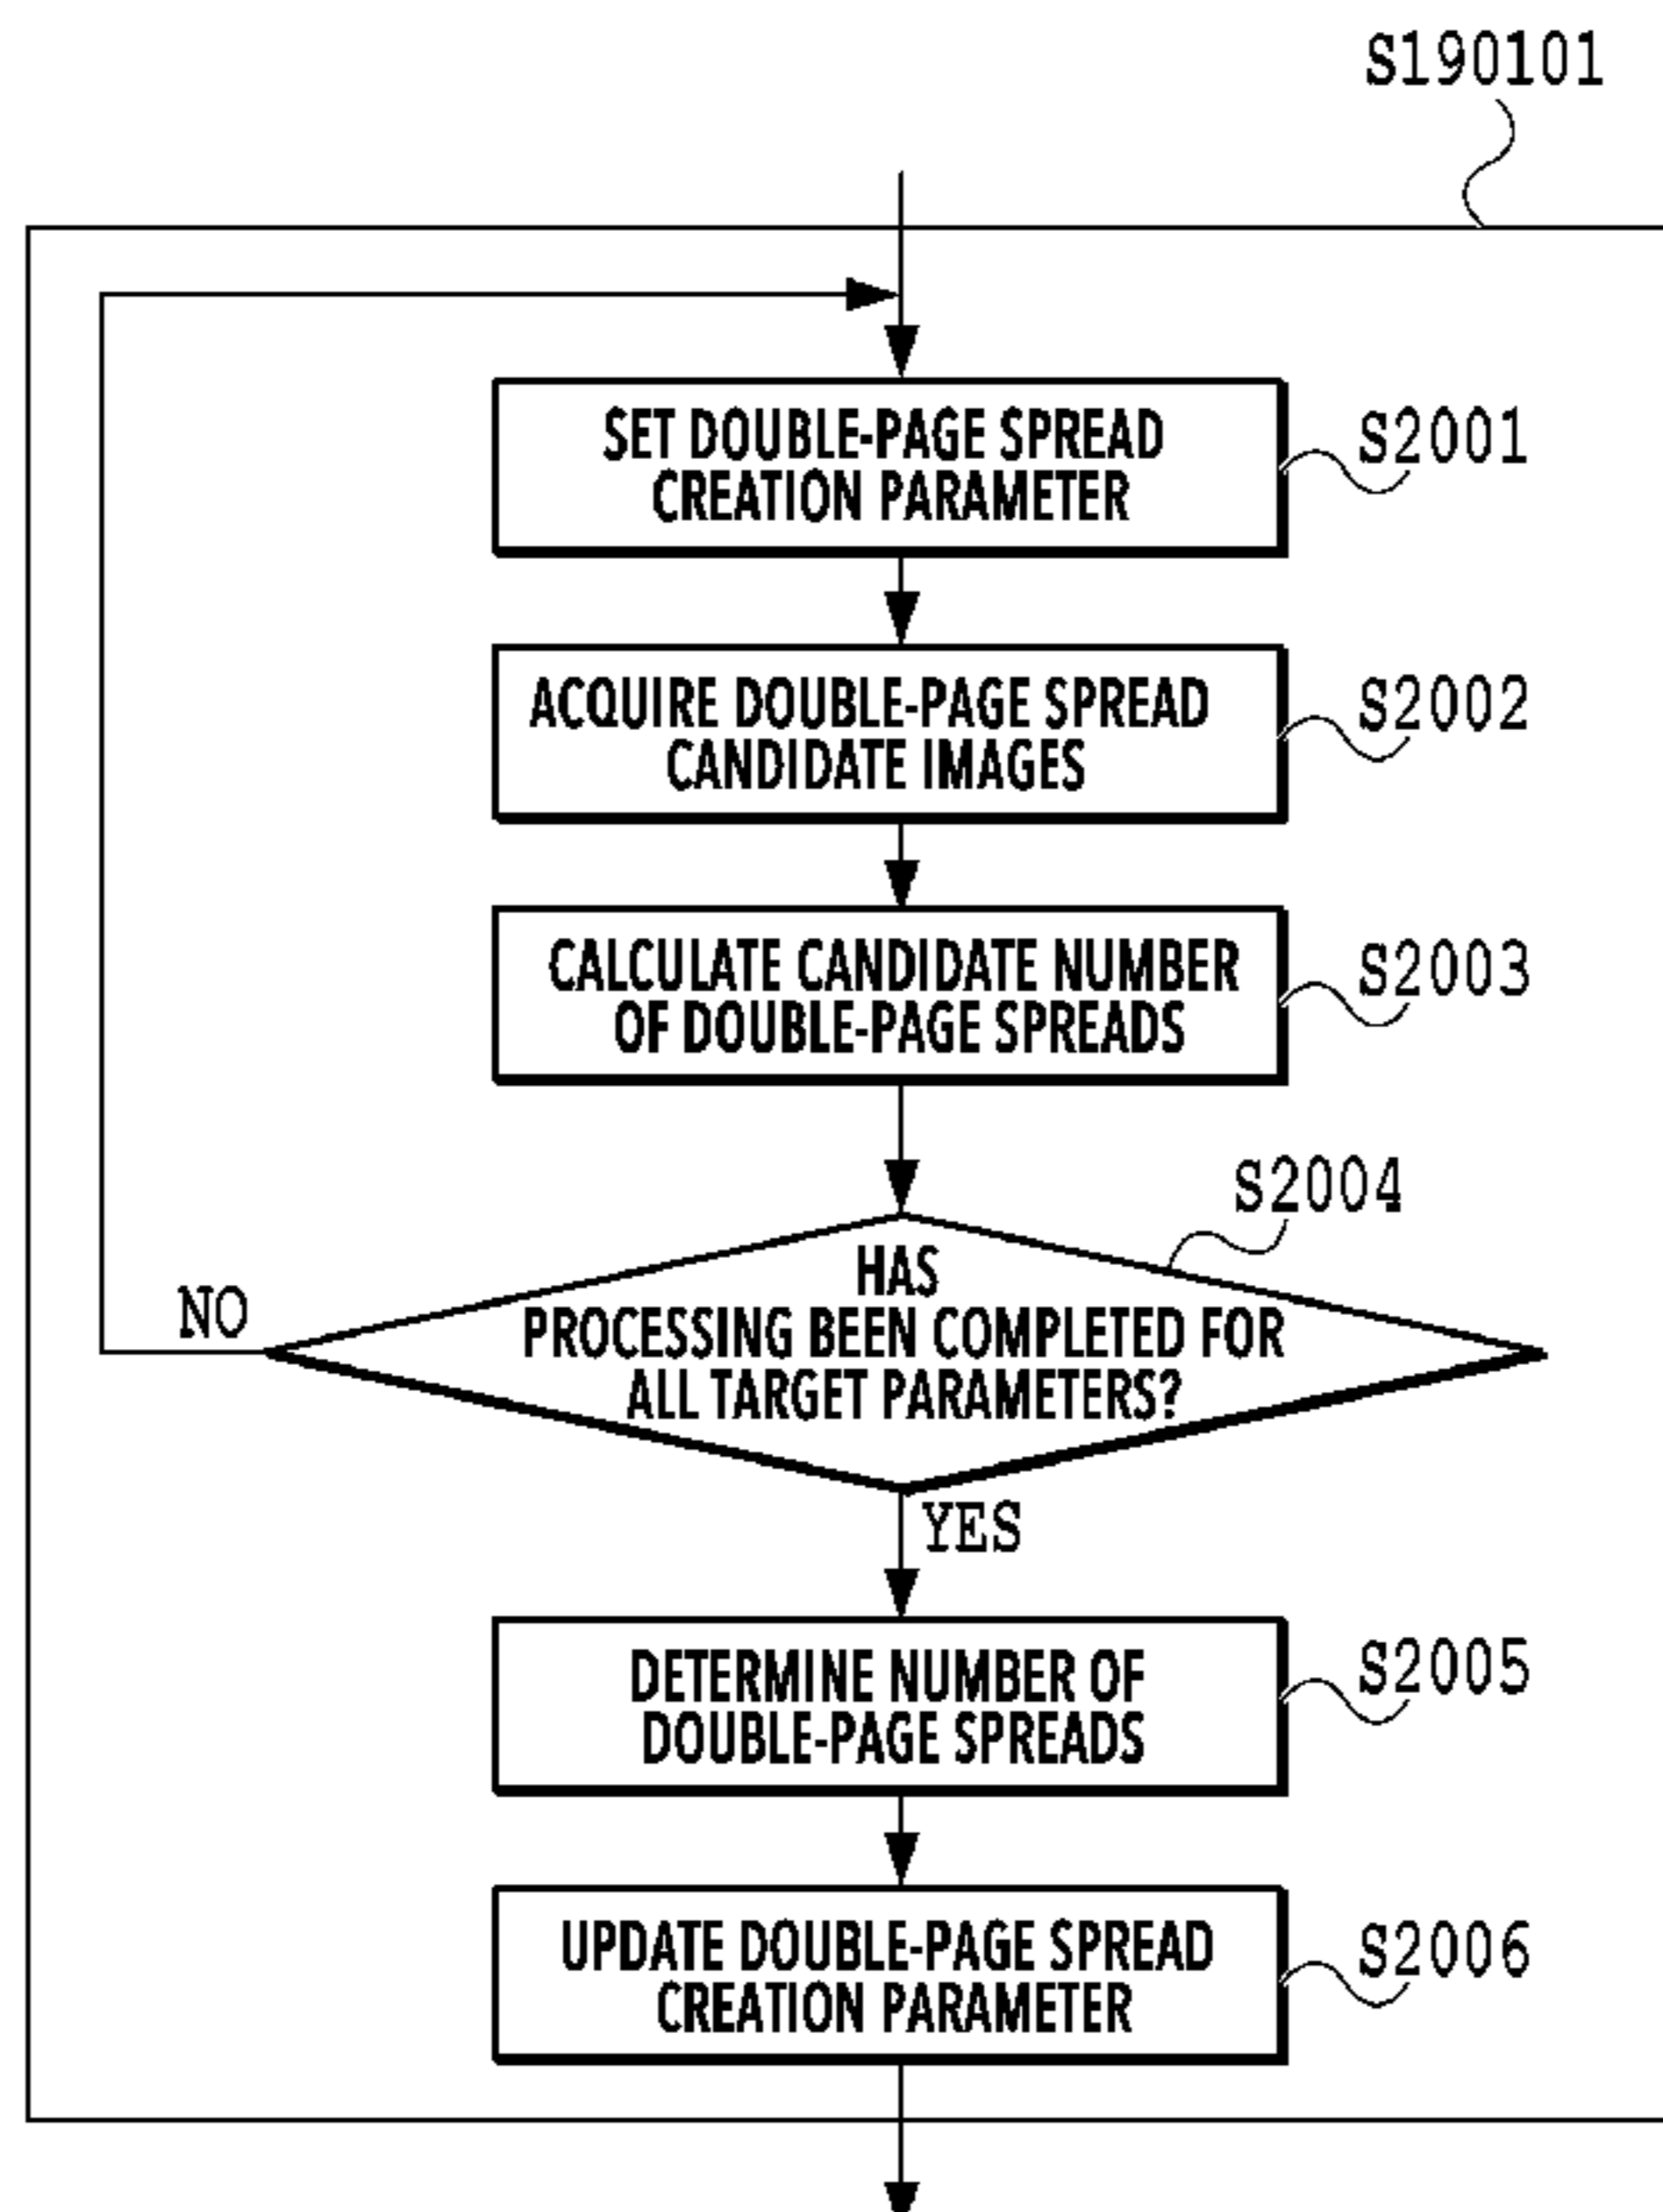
S190101

SET DOUBLE-PAGE SPREAD CREATION PARAMETER

S2001

ACQUIRE DOUBLE-PAGE SPREAD CANDIDATE IMAGES

S2002

CALCULATE CANDIDATE NUMBER OF DOUBLE-PAGE SPREADS

S2003

S2004

HAS PROCESSING BEEN COMPLETED FOR ALL TARGET PARAMETERS?

NO

YES

DETERMINE NUMBER OF DOUBLE-PAGE SPREADS

S2005

UPDATE DOUBLE-PAGE SPREAD CREATION PARAMETER

S2006